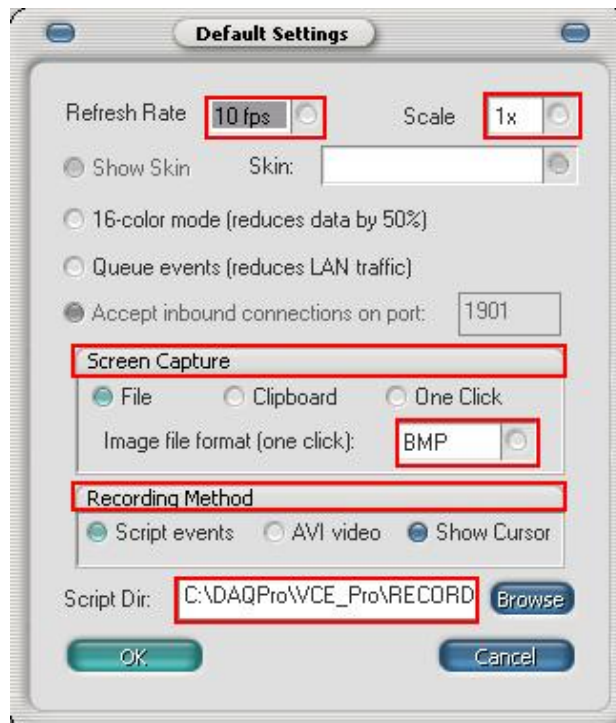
Default Settings

Refresh Rate 10 fps

Scale 1x

Show Skin

Skin:

16-color mode (reduces data by 50%)

Queue events (reduces LAN traffic)

Accept inbound connections on port: 1901

Screen Capture

File

Clipboard

One Click

Image file format (one click): BMP

Recording Method

Script events

AVI video

Show Cursor

Script Dir: C:\DAQPro\VCE_Pro\RECORD

Browse

OK

Cancel